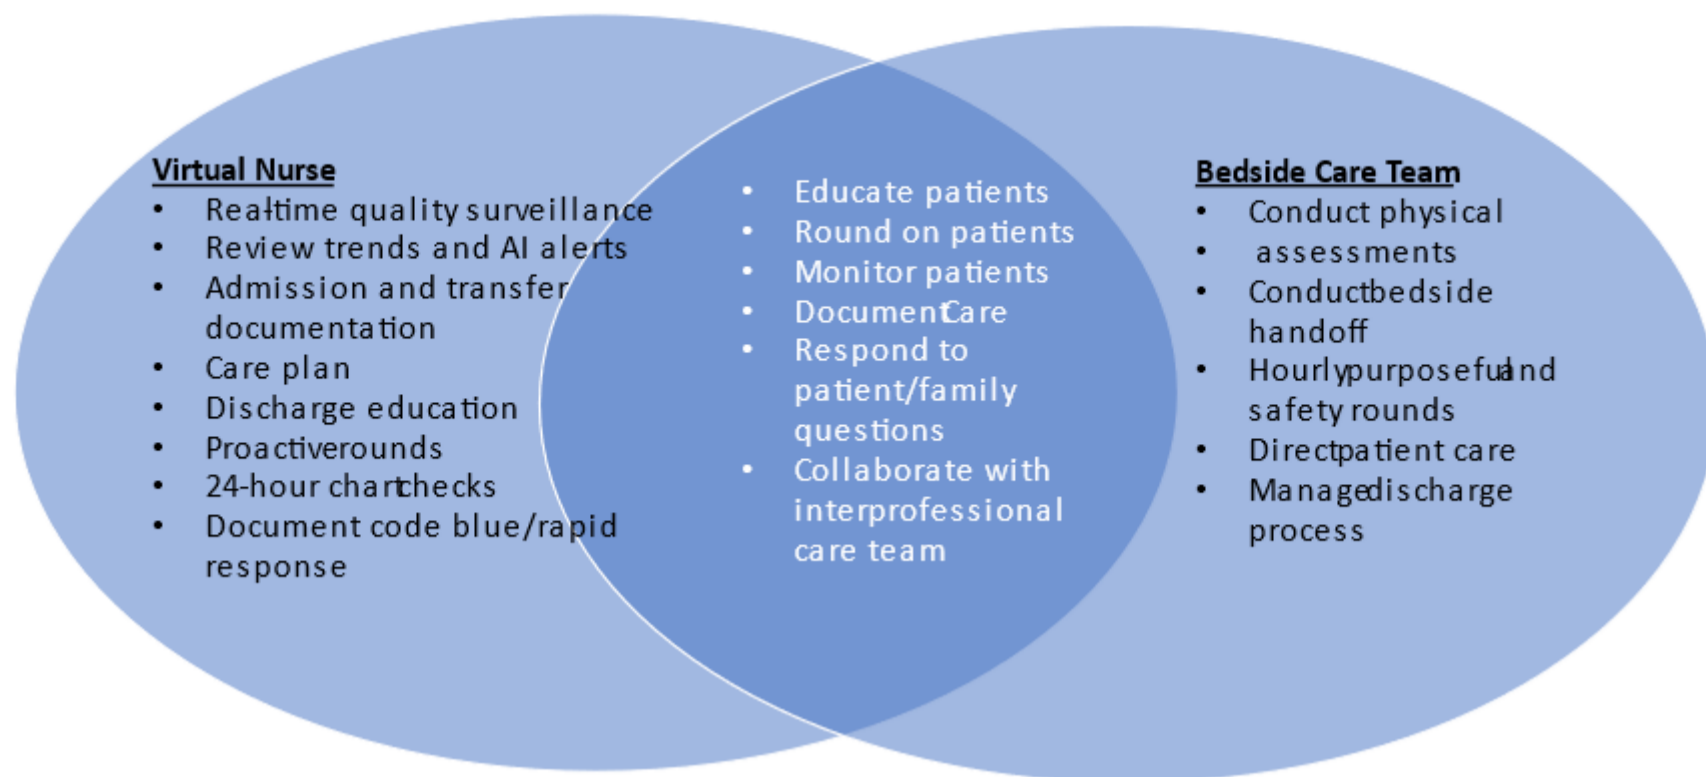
Virtual Nurse
• Real-time quality surveillance
• Review trends and AI alerts
• Admission and transfer documentation
• Care plan
• Discharge education
• Proactive rounds
• 24-hour chart checks
• Document code blue/rapid response

• Educate patients
• Round on patients
• Monitor patients
• Document Care
• Respond to patient/family questions
• Collaborate with interprofessional care team

Bedside Care Team
• Conduct physical
• assessments
• Conduct bedside handoff
• Hourly purposeful and safety rounds
• Direct patient care
• Manage discharge process